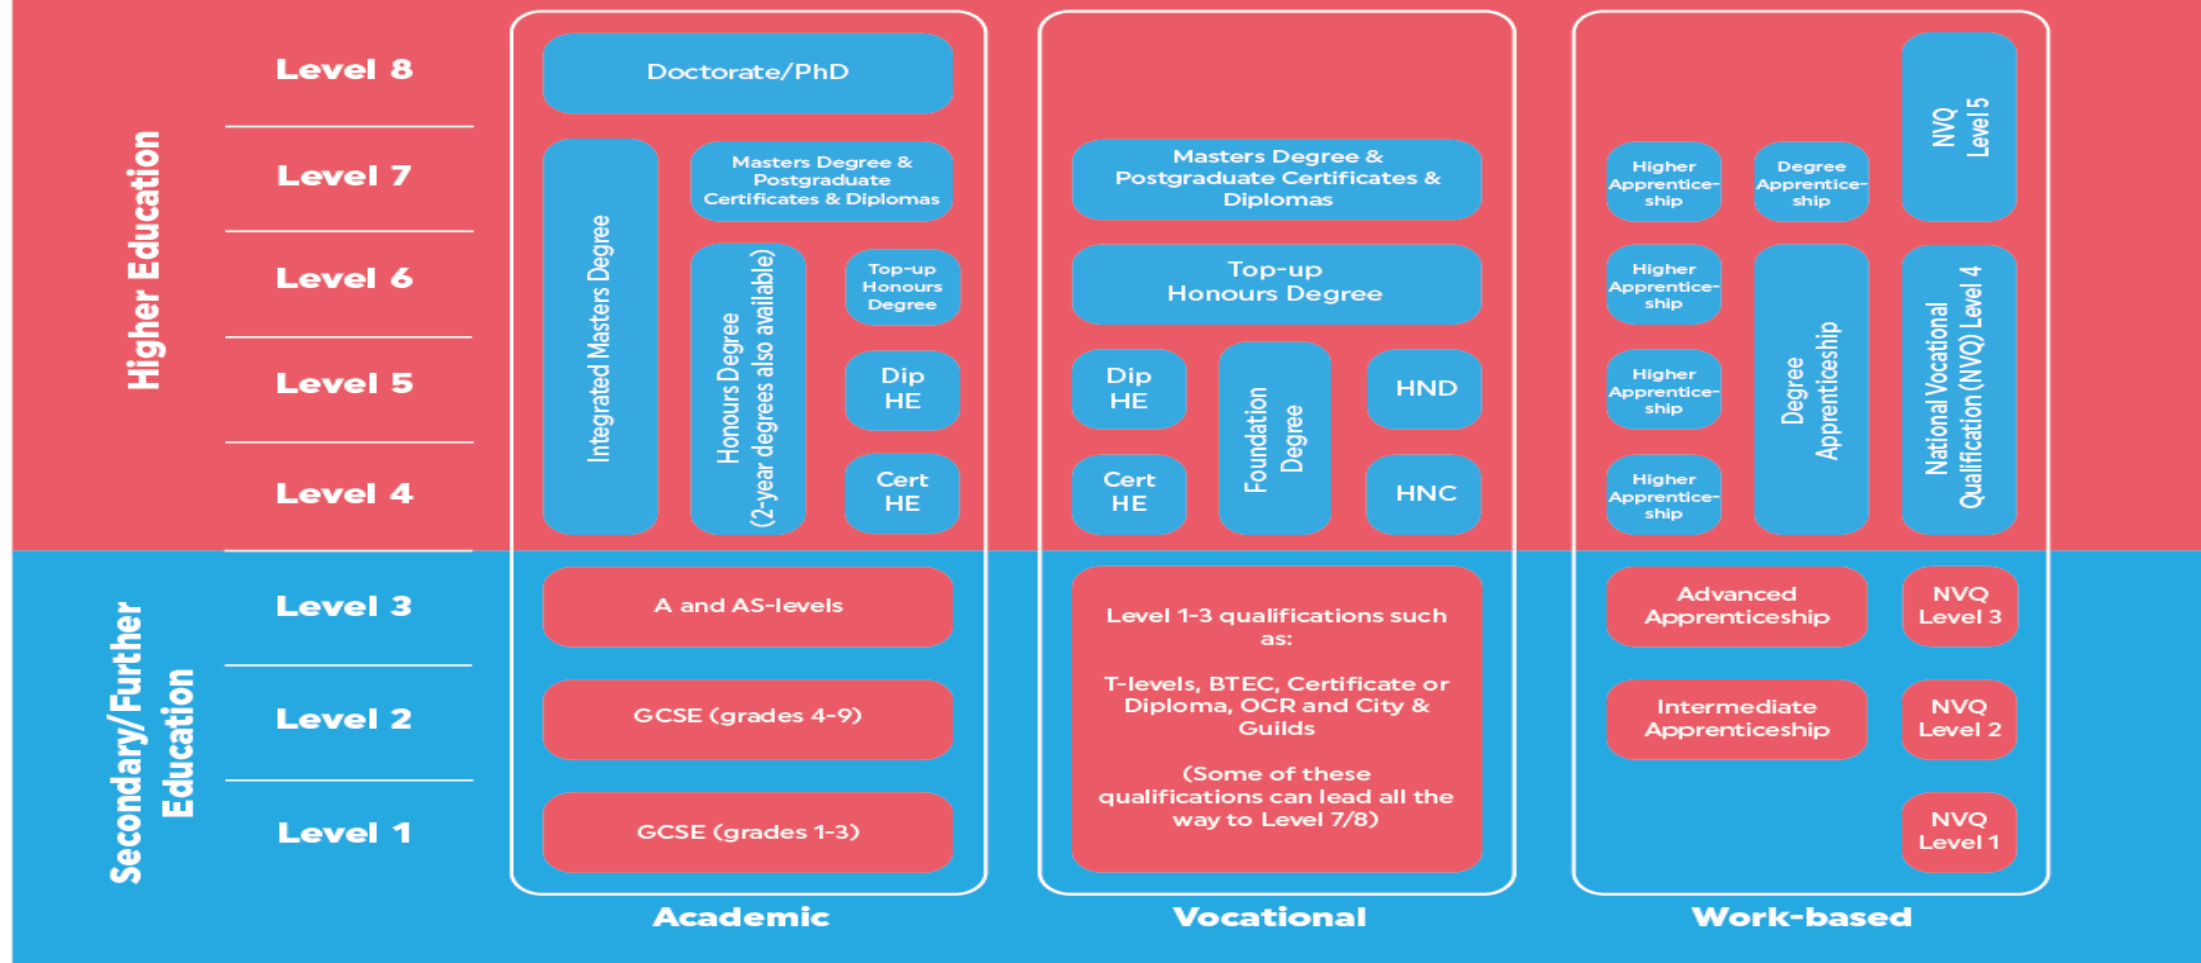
Higher Education

Level 8

Level 7

Level 6

Level 5

Level 4

Secondary/Further Education

Level 3

Level 2

Level 1

Doctorate/PhD

Integrated Masters Degree

Masters Degree & Postgraduate Certificates & Diplomas

Honours Degree (2-year degrees also available)

Top-up Honours Degree

Dip HE

Cert HE

A and AS-levels

GCSE (grades 4-9)

GCSE (grades 1-3)

Academic

Masters Degree & Postgraduate Certificates & Diplomas

Top-up Honours Degree

Dip HE

Foundation Degree

HND

Cert HE

HNC

Level 1-3 qualifications such as:

T-levels, BTEC, Certificate or Diploma, OCR and City & Guilds

(Some of these qualifications can lead all the way to Level 7/8)

Vocational

NVQ Level 5

Higher Apprenticeship

Degree Apprenticeship

Higher Apprenticeship

Degree Apprenticeship

National Vocational Qualification (NVQ) Level 4

Higher Apprenticeship

Higher Apprenticeship

Advanced Apprenticeship

NVQ Level 3

Intermediate Apprenticeship

NVQ Level 2

NVQ Level 1

Work-based